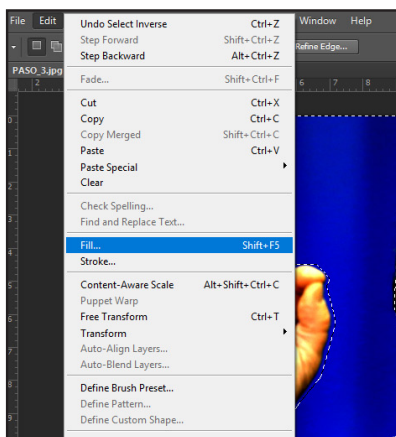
File Edit Window Help

Refine Edge...

PASO_3.jpg

Undo Select Inverse Ctrl+Z
Step Forward Shift+Ctrl+Z
Step Backward Alt+Ctrl+Z

Fade... Shift+Ctrl+F

Cut Ctrl+X
Copy Ctrl+C
Copy Merged Shift+Ctrl+C
Paste Ctrl+V
Paste Special
Clear

Check Spelling...
Find and Replace Text...

Fill... Shift+F5
Stroke...

Content-Aware Scale Alt+Shift+Ctrl+C
Puppet Warp
Free Transform Ctrl+T
Transform
Auto-Align Layers...
Auto-Blend Layers...

Define Brush Preset...
Define Pattern...
Define Custom Shape...

2 6 7 8 0 1 2 3 4 5 6 7 8 9